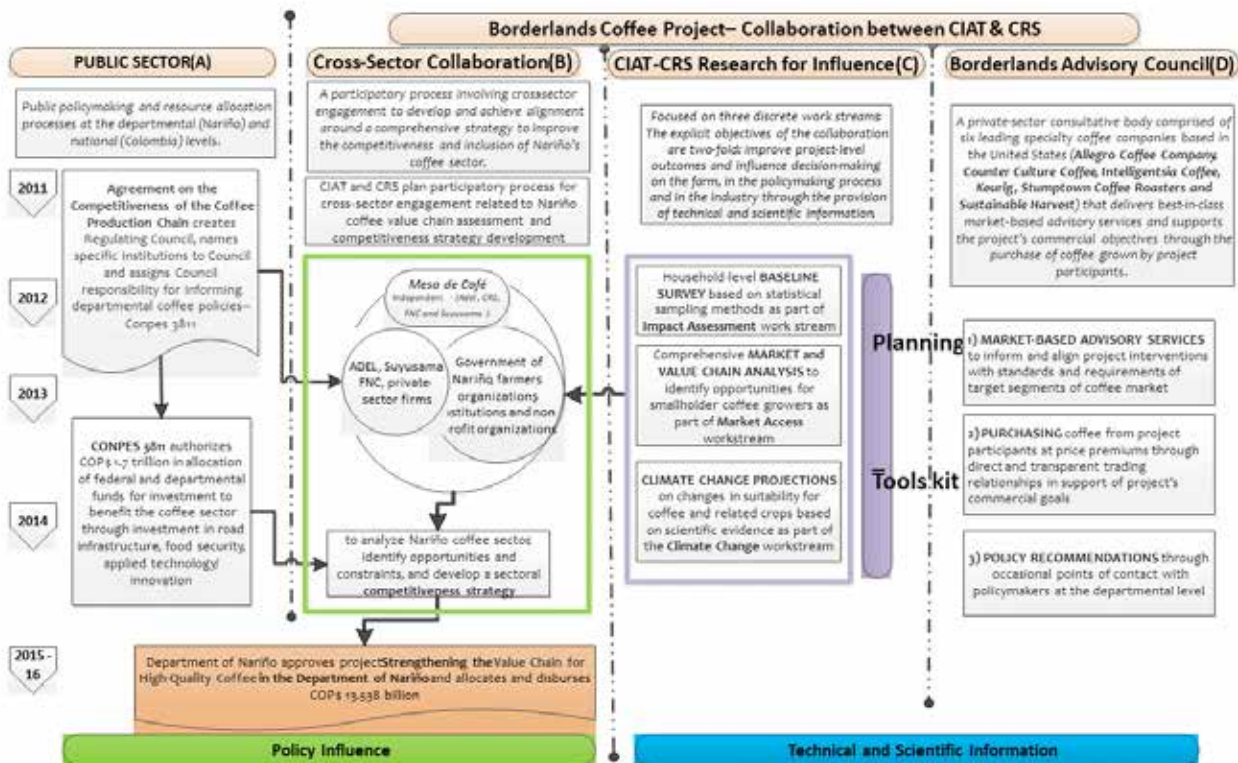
Borderlands Coffee Project– Collaboration between CIAT & CRS

PUBLIC SECTOR(A)

Cross-Sector Collaboration(B)

CIAT-CRS Research for Influence(C)

Borderlands Advisory Council(D)

Public policymaking and resource allocation processes at the departmental (Nariño) and national (Colombia) levels.

A participatory process involving crosssector engagement to develop and achieve alignment around a comprehensive strategy to improve the competitiveness and inclusion of Nariño's coffee sector.

Focused on three discrete work streams. The explicit objectives of the collaboration are two-fold: improve project-level outcomes and influence decision-making on the farm, in the policymaking process and in the industry through the provision of technical and scientific information.

A private-sector consultative body comprised of six leading specialty coffee companies based in the United States (Allegro Coffee Company, Counter Culture Coffee, Intelligentsia Coffee, Keurig, Stumptown Coffee Roasters and Sustainable Harvest) that delivers best-in-class market-based advisory services and supports the project's commercial objectives through the purchase of coffee grown by project participants.

2011

Agreement on the Competitiveness of the Coffee Production Chain creates Regulating Council, names specific institutions to Council and assigns Council responsibility for informing departmental coffee policies– Conpes 3811

CIAT and CRS plan participatory process for cross-sector engagement related to Nariño coffee value chain assessment and competitiveness strategy development

2012

Mesa de Café
Independent - (ADEL, CRS, FNC and Suyusama)

ADEL, Suyusama FNC, private-sector firms

Government of Nariño farmers organizations istitutions and non rofit organizations

Household level BASELINE SURVEY based on statistical sampling methods as part of Impact Assessment work stream

Planning

1) MARKET-BASED ADVISORY SERVICES to inform and align project interventions with standards and requirements of target segments of coffee market

2013

Comprehensive MARKET and VALUE CHAIN ANALYSIS to identify opportunities for smallholder coffee growers as part of Market Access workstream

CONPES 3811 authorizes COP$ 1.7 trillion in allocation of federal and departmental funds for investment to benefit the coffee sector through investment in road infrastructure, food security, applied technology/ innovation

2) PURCHASING coffee from project participants at price premiums through direct and transparent trading relationships in support of project's commercial goals

Tools kit

2014

CLIMATE CHANGE PROJECTIONS on changes in suitability for coffee and related crops based on scientific evidence as part of the Climate Change workstream

to analyze Nariño coffee sector identify opportunities and constraints, and develop a sectoral competitivepess strategy

3) POLICY RECOMMENDATIONS through occasional points of contact with policymakers at the departmental level

2015 - 16

Department of Nariño approves project Strengthening the Value Chain for High-Quality Coffee in the Department of Nariño and allocates and disburses COP$ 13.538 billion

Policy Influence

Technical and Scientific Information